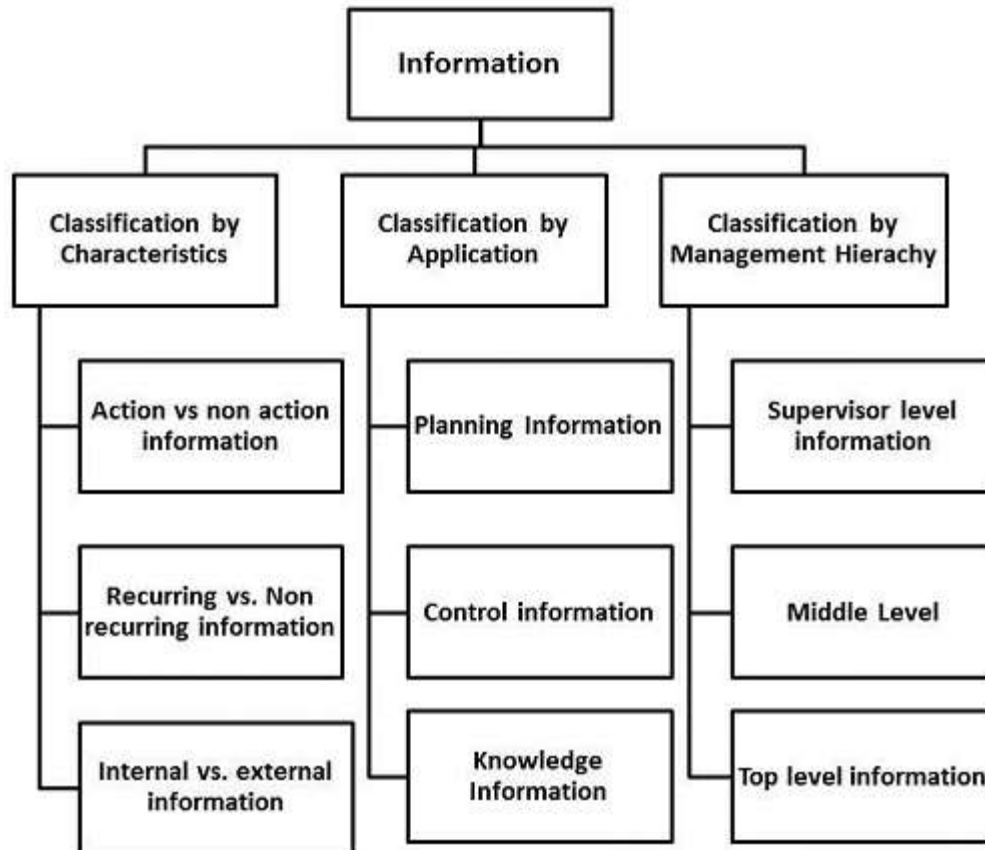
Information

Classification by Characteristics

Action vs non action information

Recurring vs. Non recurring information

Internal vs. external information

Classification by Application

Planning Information

Control information

Knowledge Information

Classification by Management Hierachy

Supervisor level information

Middle Level

Top level information